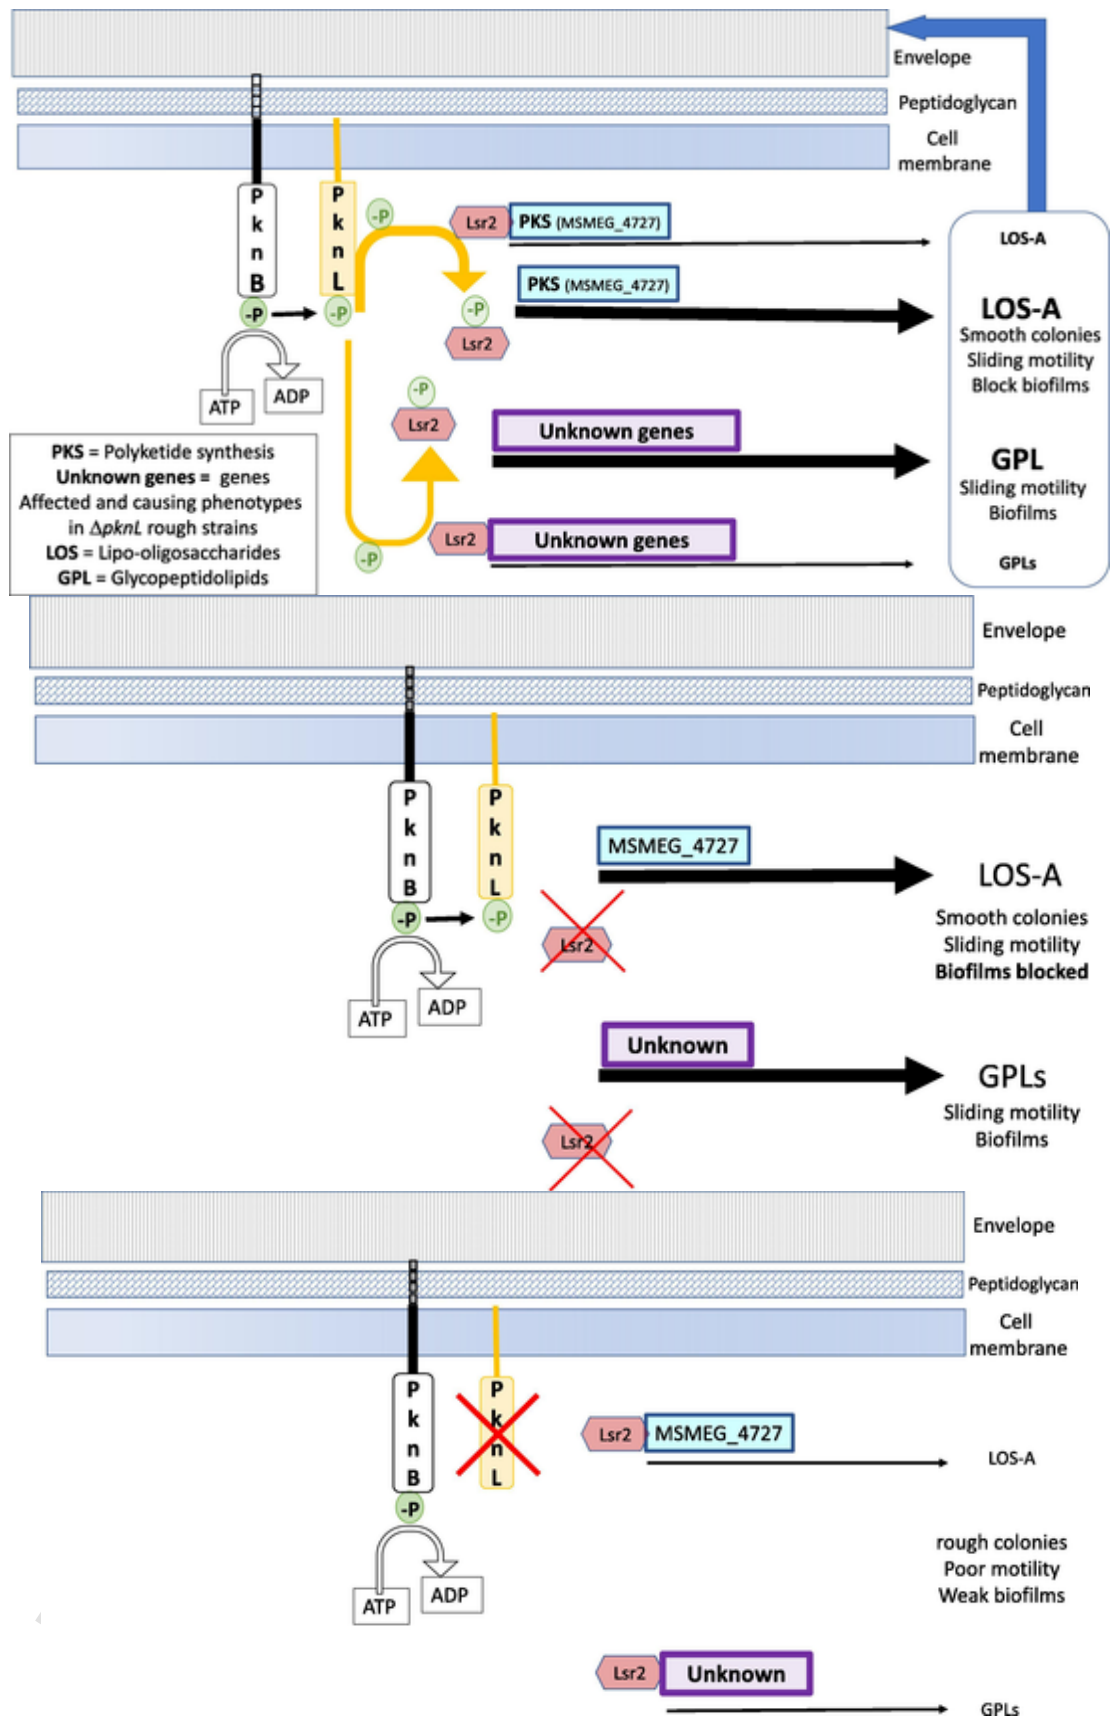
Envelope
Peptidoglycan
Cell membrane

PknB
-P
ATP
ADP
PknL
-P
-P
Lsr2
PKS (MSMEG_4727)
-P
Lsr2
PKS (MSMEG_4727)
-P
Lsr2
Unknown genes
-P
Lsr2
Unknown genes

LOS-A
LOS-A
Smooth colonies
Sliding motility
Block biofilms
GPL
Sliding motility
Biofilms
GPLs

PKS = Polyketide synthesis
Unknown genes = genes Affected and causing phenotypes in $\Delta pknL$ rough strains
LOS = Lipo-oligosaccharides
GPL = Glycopeptidolipids

Envelope
Peptidoglycan
Cell membrane
PknB
-P
ATP
ADP
PknL
-P
MSMEG_4727
Lsr2
LOS-A
Smooth colonies
Sliding motility
Biofilms blocked
Unknown
GPLs
Sliding motility
Biofilms
Lsr2

Envelope
Peptidoglycan
Cell membrane
PknB
-P
ATP
ADP
PknL
Lsr2
MSMEG_4727
LOS-A
rough colonies
Poor motility
Weak biofilms
Lsr2
Unknown
GPLs